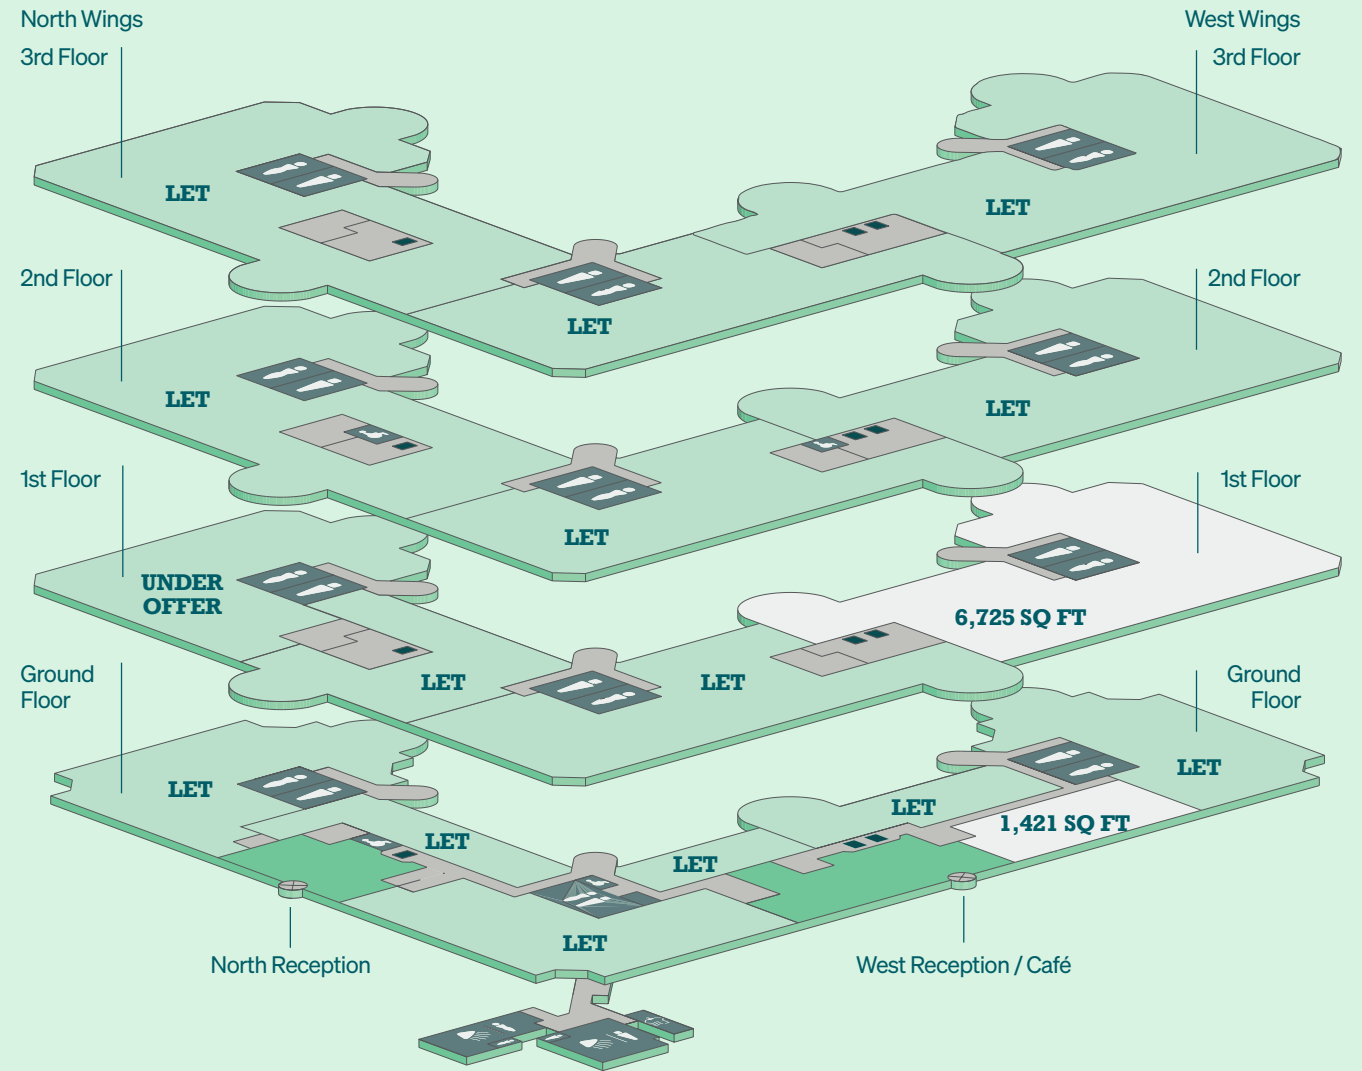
North Wings
3rd Floor

West Wings
3rd Floor

LET

LET

LET

2nd Floor

2nd Floor

LET

LET

LET

1st Floor

1st Floor

UNDER OFFER

6,725 SQ FT

LET

LET

Ground Floor

Ground Floor

LET

LET

LET

LET

1,421 SQ FT

LET

LET

North Reception

West Reception / Café